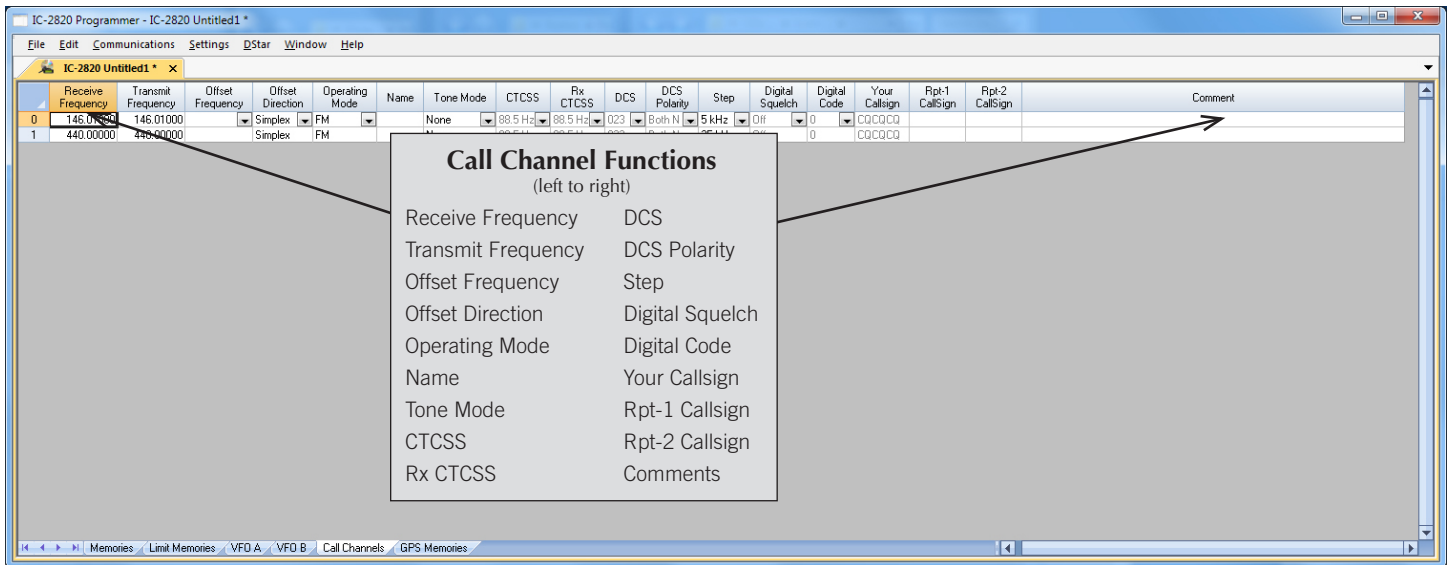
IC-2820 Programmer - IC-2820 Untitled1 *

File Edit Communications Settings DStar Window Help

IC-2820 Untitled1 * ×

| | Receive Frequency | Transmit Frequency | Offset Frequency | Offset Direction | Operating Mode | Name | Tone Mode | CTCSS | Rx CTCSS | DCS | DCS Polarity | Step | Digital Squelch | Digital Code | Your Callsign | Rpt-1 CallSign | Rpt-2 CallSign | Comment |
|---|---|---|---|---|---|---|---|---|---|---|---|---|---|---|---|---|---|---|
| 0 | 146.01000 | 146.01000 | | Simplex | FM | | None | 88.5 Hz | 88.5 Hz | 023 | Both N | 5 kHz | Off | 0 | CQCQCQ | | | |
| 1 | 440.00000 | 440.00000 | | Simplex | FM | | | | | | | | | 0 | CQCQCQ | | | |

Call Channel Functions
(left to right)

Receive Frequency
Transmit Frequency
Offset Frequency
Offset Direction
Operating Mode
Name
Tone Mode
CTCSS
Rx CTCSS

DCS
DCS Polarity
Step
Digital Squelch
Digital Code
Your Callsign
Rpt-1 Callsign
Rpt-2 Callsign
Comments

Memories Limit Memories VFO A VFO B Call Channels GPS Memories